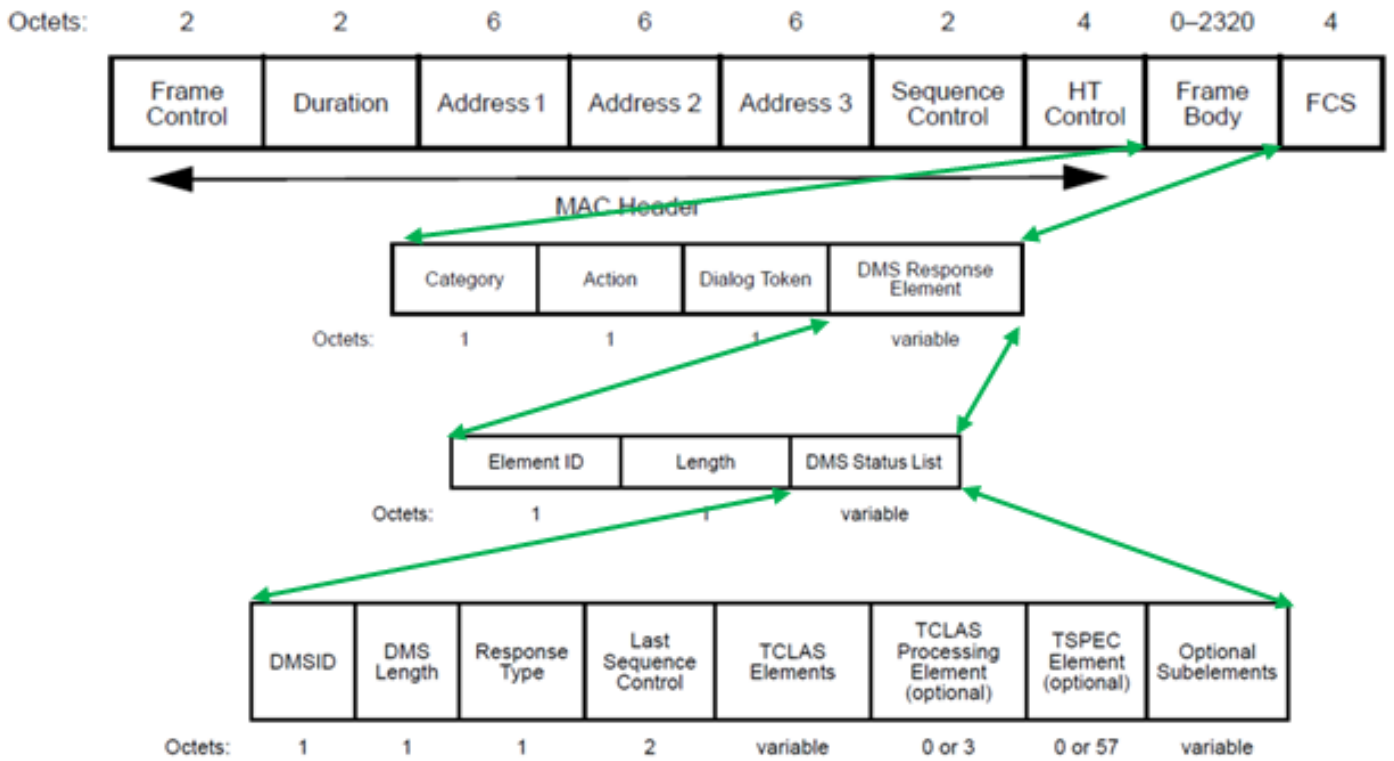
| Octets: | 2 | 2 | 6 | 6 | 6 | 2 | 4 | 0–2320 | 4 |
|---|---|---|---|---|---|---|---|---|---|
| | Frame Control | Duration | Address 1 | Address 2 | Address 3 | Sequence Control | HT Control | Frame Body | FCS |

MAC Header

| | Category | Action | Dialog Token | DMS Response Element |
|---|---|---|---|---|
| Octets: | 1 | 1 | 1 | variable |

| | Element ID | Length | DMS Status List |
|---|---|---|---|
| Octets: | 1 | 1 | variable |

| | DMSID | DMS Length | Response Type | Last Sequence Control | TCLAS Elements | TCLAS Processing Element (optional) | TSPEC Element (optional) | Optional Subelements |
|---|---|---|---|---|---|---|---|---|
| Octets: | 1 | 1 | 1 | 2 | variable | 0 or 3 | 0 or 57 | variable |